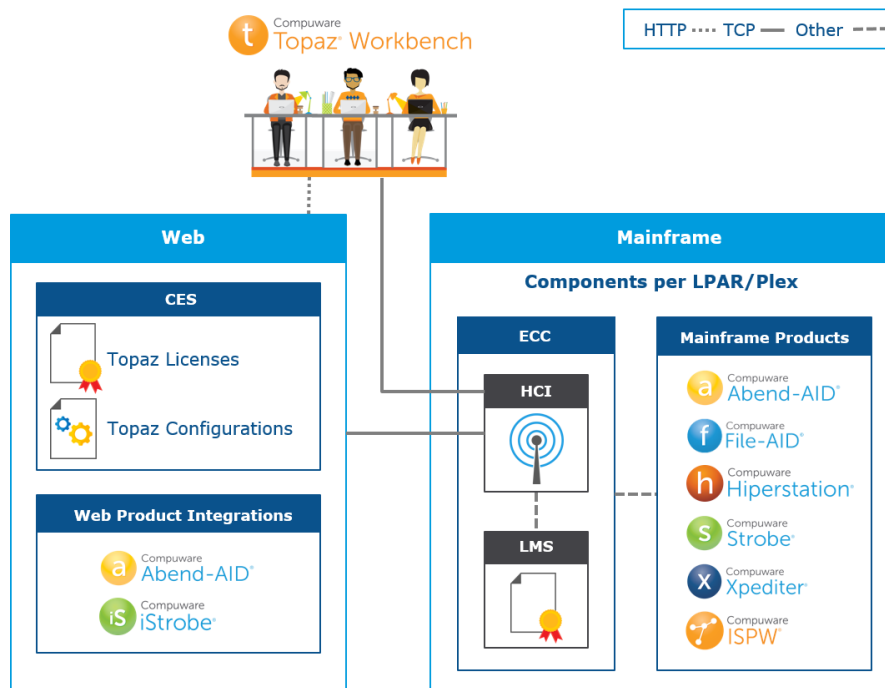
Compuware Topaz® Workbench

HTTP TCP Other

Web

CES

Topaz Licenses

Topaz Configurations

Web Product Integrations

Compuware Abend-AID®

Compuware iStrobe®

Mainframe

Components per LPAR/Plex

ECC

HCI

LMS

Mainframe Products

Compuware Abend-AID®

Compuware File-AID®

Compuware Hiperstation®

Compuware Strobe®

Compuware Xpediter®

Compuware ISPW®